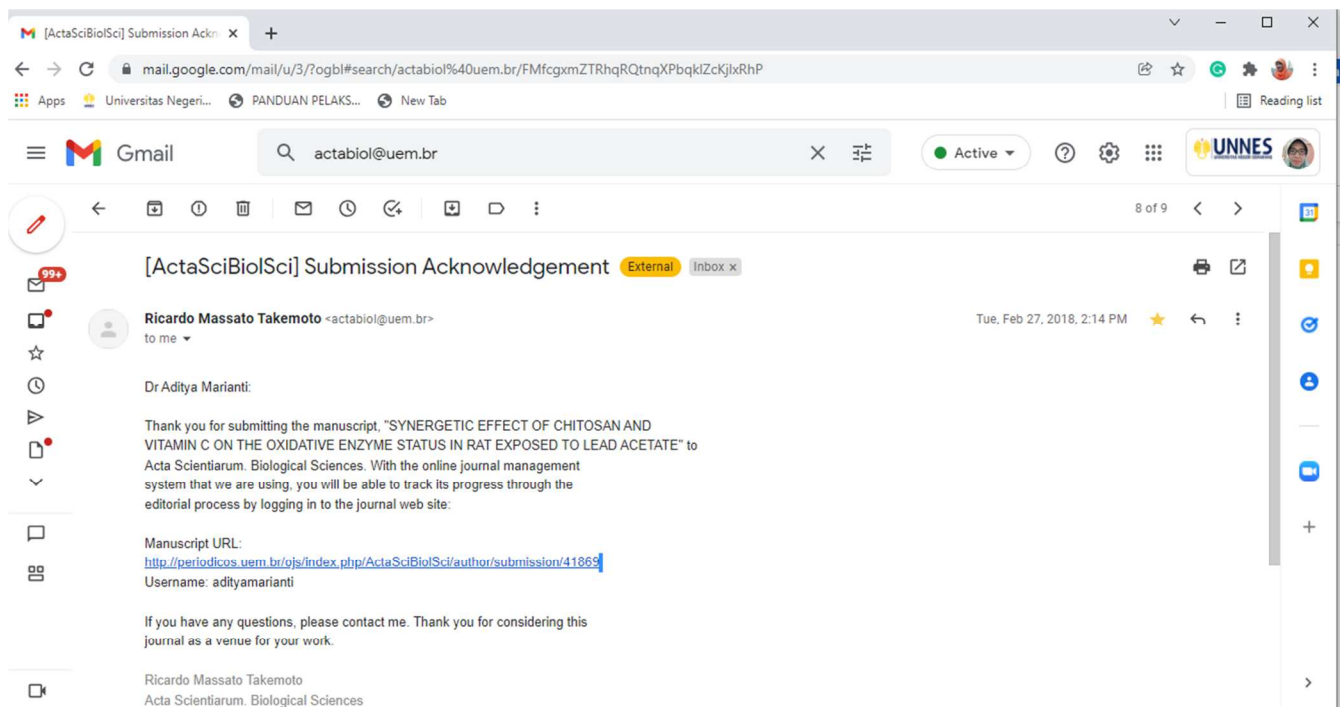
[ActaSciBiolSci] Submission Ackn ×

mail.google.com/mail/u/3/?ogbl#search/actabiol%40uem.br/FMfcgxmZTRhqRQtnqXPbqklZcKjlxRhP

Apps  Universitas Negeri...  PANDUAN PELAKS...  New Tab  Reading list

Gmail  actabiol@uem.br  Active  UNNES

99+

8 of 9

[ActaSciBiolSci] Submission Acknowledgement  External  Inbox ×

Ricardo Massato Takemoto <actabiol@uem.br>
to me

Tue, Feb 27, 2018, 2:14 PM

Dr Aditya Marianti:

Thank you for submitting the manuscript, "SYNERGETIC EFFECT OF CHITOSAN AND VITAMIN C ON THE OXIDATIVE ENZYME STATUS IN RAT EXPOSED TO LEAD ACETATE" to Acta Scientiarum. Biological Sciences. With the online journal management system that we are using, you will be able to track its progress through the editorial process by logging in to the journal web site:

Manuscript URL:
http://periodicos.uem.br/ojs/index.php/ActaSciBiolSci/author/submission/41869
Username: adityamarianti

If you have any questions, please contact me. Thank you for considering this journal as a venue for your work.

Ricardo Massato Takemoto
Acta Scientiarum. Biological Sciences